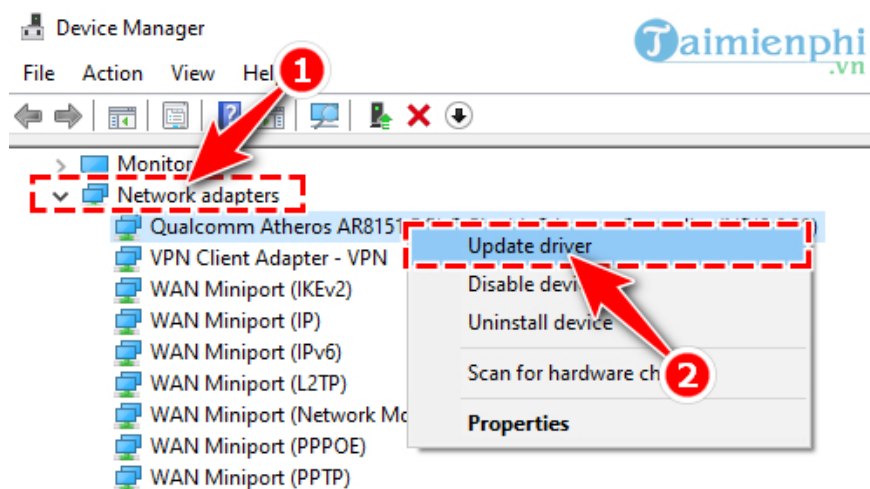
Device Manager

File Action View Hel

1

Taimienphi.vn

Monitor

Network adapters

Qualcomm Atheros AR8151 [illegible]

VPN Client Adapter - VPN

WAN Miniport (IKEv2)

WAN Miniport (IP)

WAN Miniport (IPv6)

WAN Miniport (L2TP)

WAN Miniport (Network Mo

WAN Miniport (PPPOE)

WAN Miniport (PPTP)

Update driver

Disable devi

Uninstall device

Scan for hardware ch

2

Properties